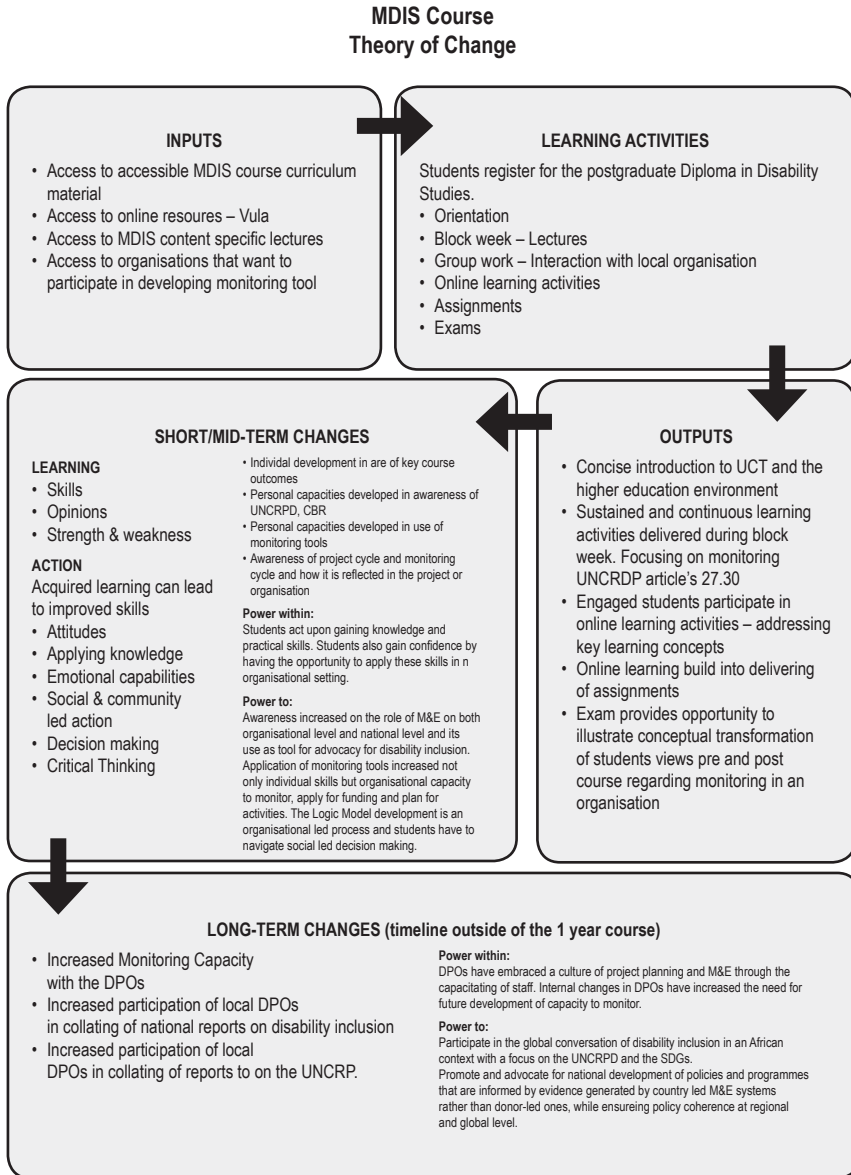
**MDIS Course Theory of Change**

**INPUTS**
• Access to accessible MDIS course curriculum material
• Access to online resoures – Vula
• Access to MDIS content specific lectures
• Access to organisations that want to participate in developing monitoring tool

**LEARNING ACTIVITIES**
Students register for the postgraduate Diploma in Disability Studies.
• Orientation
• Block week – Lectures
• Group work – Interaction with local organisation
• Online learning activities
• Assignments
• Exams

**SHORT/MID-TERM CHANGES**

**LEARNING**
• Skills
• Opinions
• Strength & weakness

**ACTION**
Acquired learning can lead to improved skills
• Attitudes
• Applying knowledge
• Emotional capabilities
• Social & community led action
• Decision making
• Critical Thinking

• Individal development in are of key course outcomes
• Personal capacities developed in awareness of UNCRPD, CBR
• Personal capacities developed in use of monitoring tools
• Awareness of project cycle and monitoring cycle and how it is reflected in the project or organisation

**Power within:**
Students act upon gaining knowledge and practical skills. Students also gain confidence by having the opportunity to apply these skills in n organisational setting.

**Power to:**
Awareness increased on the role of M&E on both organisational level and national level and its use as tool for advocacy for disability inclusion. Application of monitoring tools increased not only individual skills but organisational capacity to monitor, apply for funding and plan for activities. The Logic Model development is an organisational led process and students have to navigate social led decision making.

**OUTPUTS**
• Concise introduction to UCT and the higher education environment
• Sustained and continuous learning activities delivered during block week. Focusing on monitoring UNCRDP article's 27.30
• Engaged students participate in online learning activities – addressing key learning concepts
• Online learning build into delivering of assignments
• Exam provides opportunity to illustrate conceptual transformation of students views pre and post course regarding monitoring in an organisation

**LONG-TERM CHANGES (timeline outside of the 1 year course)**
• Increased Monitoring Capacity with the DPOs
• Increased participation of local DPOs in collating of national reports on disability inclusion
• Increased participation of local DPOs in collating of reports to on the UNCRP.

**Power within:**
DPOs have embraced a culture of project planning and M&E through the capacitating of staff. Internal changes in DPOs have increased the need for future development of capacity to monitor.

**Power to:**
Participate in the global conversation of disability inclusion in an African context with a focus on the UNCRPD and the SDGs.
Promote and advocate for national development of policies and programmes that are informed by evidence generated by country led M&E systems rather than donor-led ones, while ensureing policy coherence at regional and global level.